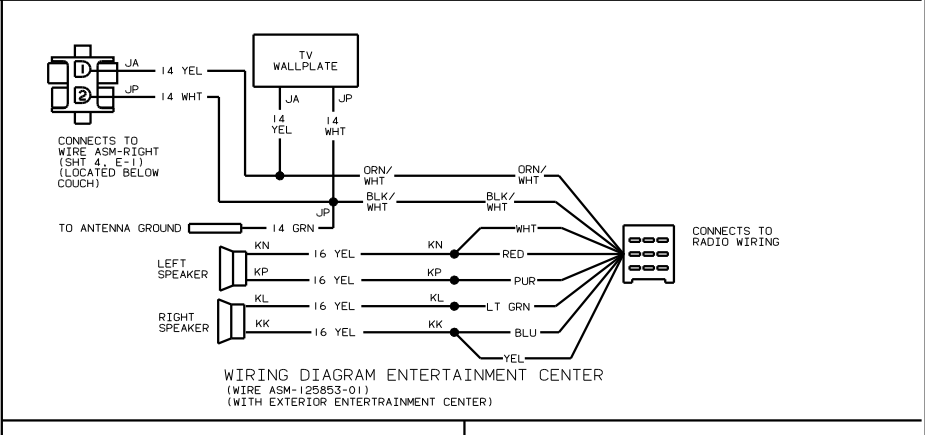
1
JA
14 YEL
2
JP
14 WHT

TV WALLPLATE

JA
14 YEL

JP
14 WHT

CONNECTS TO WIRE ASM-RIGHT (SHT 4, E-1) (LOCATED BELOW COUCH)

ORN/ WHT
ORN/ WHT
BLK/ WHT
BLK/ WHT
JP

TO ANTENNA GROUND
14 GRN

LEFT SPEAKER
KN
16 YEL
KN
WHT
RED
KP
16 YEL
KP
PUR

RIGHT SPEAKER
KL
16 YEL
KL
LT GRN
KK
16 YEL
KK
BLU
YEL

CONNECTS TO RADIO WIRING

WIRING DIAGRAM ENTERTAINMENT CENTER
(WIRE ASM-125853-01)
(WITH EXTERIOR ENTERTRAINMENT CENTER)